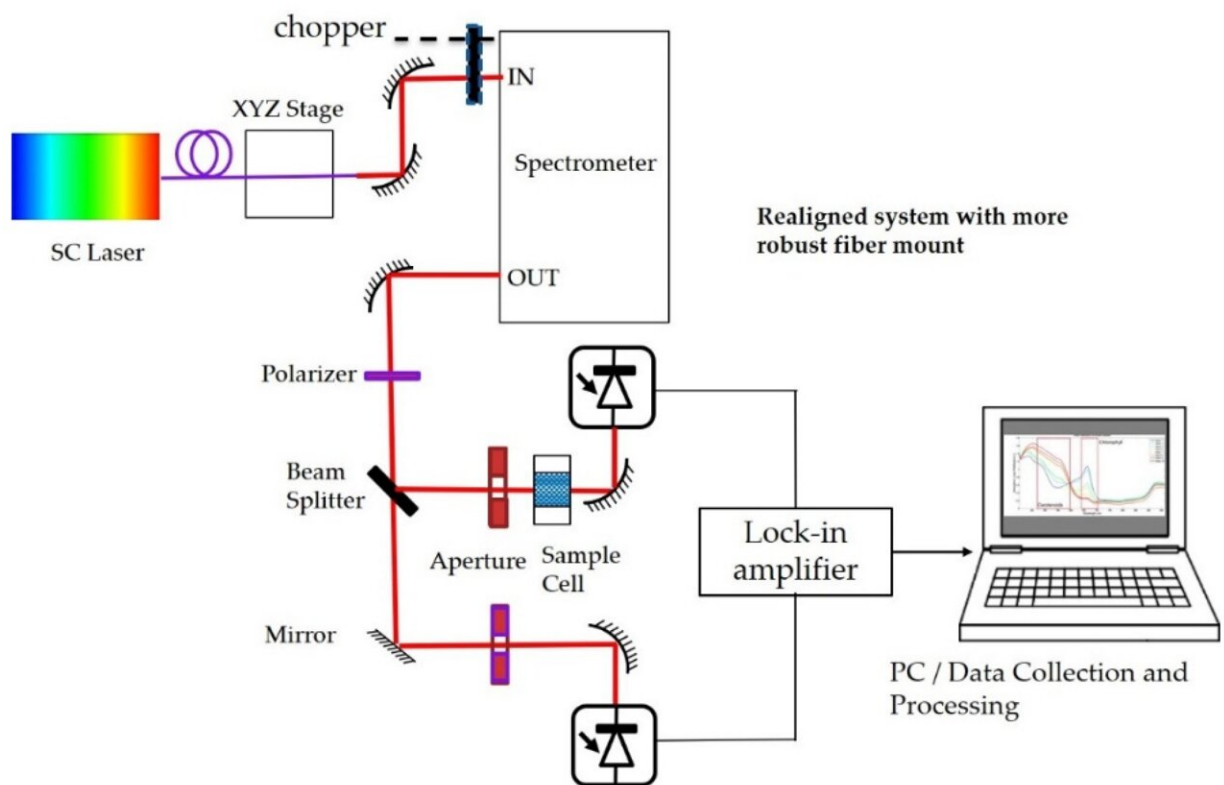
chopper

IN

XYZ Stage

Spectrometer

SC Laser

Realigned system with more robust fiber mount

OUT

Polarizer

Beam Splitter

Aperture

Sample Cell

Lock-in amplifier

Mirror

PC / Data Collection and Processing